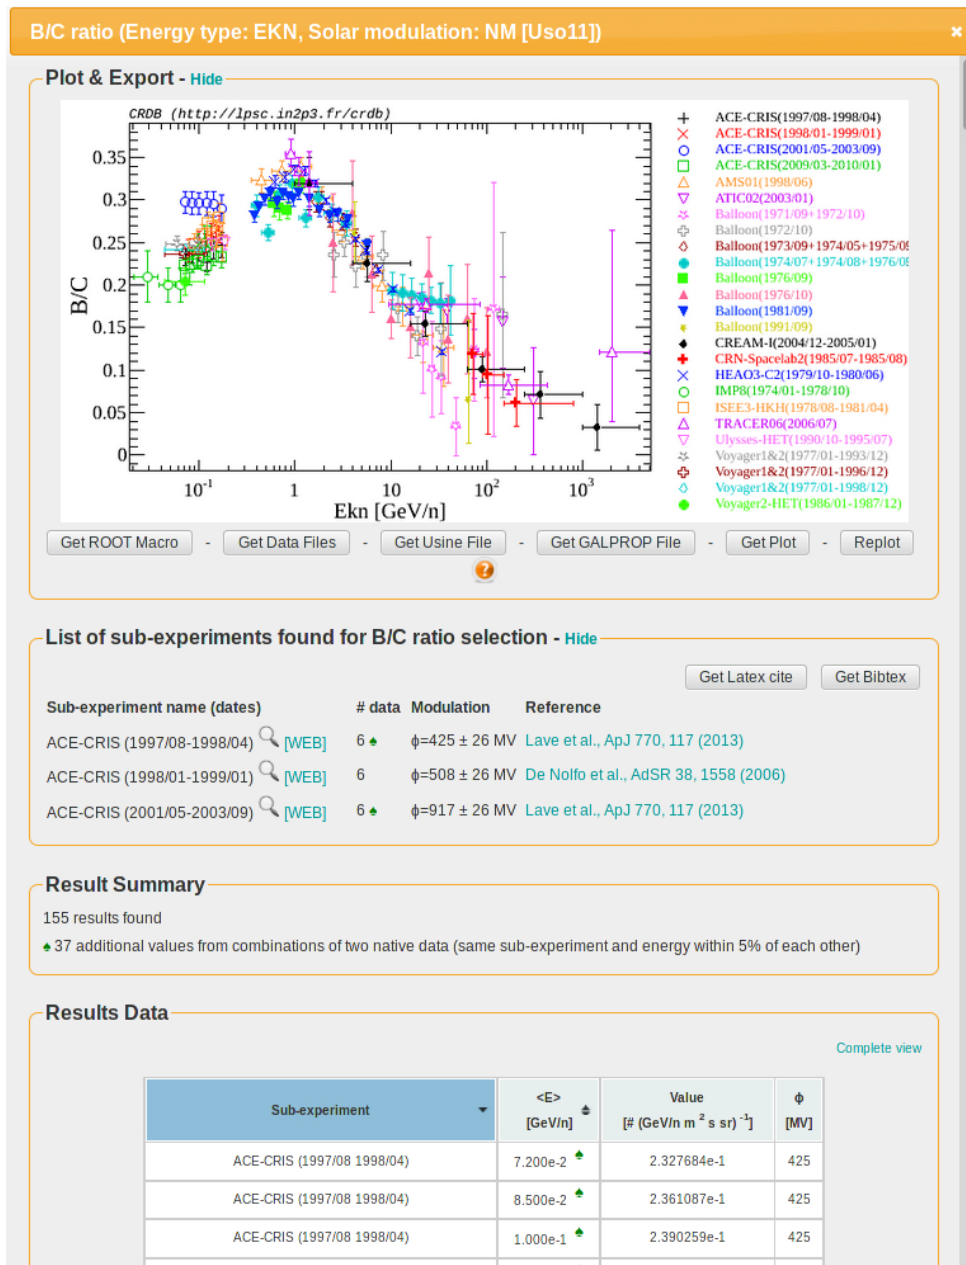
B/C ratio (Energy type: EKN, Solar modulation: NM [Uso11])

×

Plot & Export - Hide

CRDB (http://lpsc.in2p3.fr/crdb)

B/C

0.35
0.3
0.25
0.2
0.15
0.1
0.05
0

$10^{-1}$
1
10
$10^{2}$
$10^{3}$

Ekn [GeV/n]

ACE-CRIS(1997/08-1998/04)
ACE-CRIS(1998/01-1999/01)
ACE-CRIS(2001/05-2003/09)
ACE-CRIS(2009/03-2010/01)
AMS01(1998/06)
ATIC02(2003/01)
Balloon(1971/09+1972/10)
Balloon(1972/10)
Balloon(1973/09+1974/05+1975/0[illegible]
Balloon(1974/07+1974/08+1976/0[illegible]
Balloon(1976/09)
Balloon(1976/10)
Balloon(1981/09)
Balloon(1991/09)
CREAM-I(2004/12-2005/01)
CRN-Spacelab2(1985/07-1985/08)
HEAO3-C2(1979/10-1980/06)
IMP8(1974/01-1978/10)
ISEE3-HKH(1978/08-1981/04)
TRACER06(2006/07)
Ulysses-HET(1990/10-1995/07)
Voyager1&2(1977/01-1993/12)
Voyager1&2(1977/01-1996/12)
Voyager1&2(1977/01-1998/12)
Voyager2-HET(1986/01-1987/12)

Get ROOT Macro - Get Data Files - Get Usine File - Get GALPROP File - Get Plot - Replot

?

List of sub-experiments found for B/C ratio selection - Hide

Get Latex cite   Get Bibtex

| Sub-experiment name (dates) | # data | Modulation | Reference |
|---|---|---|---|
| ACE-CRIS (1997/08-1998/04) [WEB] | 6 ♠ | ϕ=425 ± 26 MV | Lave et al., ApJ 770, 117 (2013) |
| ACE-CRIS (1998/01-1999/01) [WEB] | 6 | ϕ=508 ± 26 MV | De Nolfo et al., AdSR 38, 1558 (2006) |
| ACE-CRIS (2001/05-2003/09) [WEB] | 6 ♠ | ϕ=917 ± 26 MV | Lave et al., ApJ 770, 117 (2013) |

Result Summary

155 results found

♠ 37 additional values from combinations of two native data (same sub-experiment and energy within 5% of each other)

Results Data

Complete view

| Sub-experiment | <E> [GeV/n] | Value [# (GeV/n $m^2$ s sr)$^{-1}$] | ϕ [MV] |
|---|---|---|---|
| ACE-CRIS (1997/08 1998/04) | 7.200e-2 ♠ | 2.327684e-1 | 425 |
| ACE-CRIS (1997/08 1998/04) | 8.500e-2 ♠ | 2.361087e-1 | 425 |
| ACE-CRIS (1997/08 1998/04) | 1.000e-1 ♠ | 2.390259e-1 | 425 |